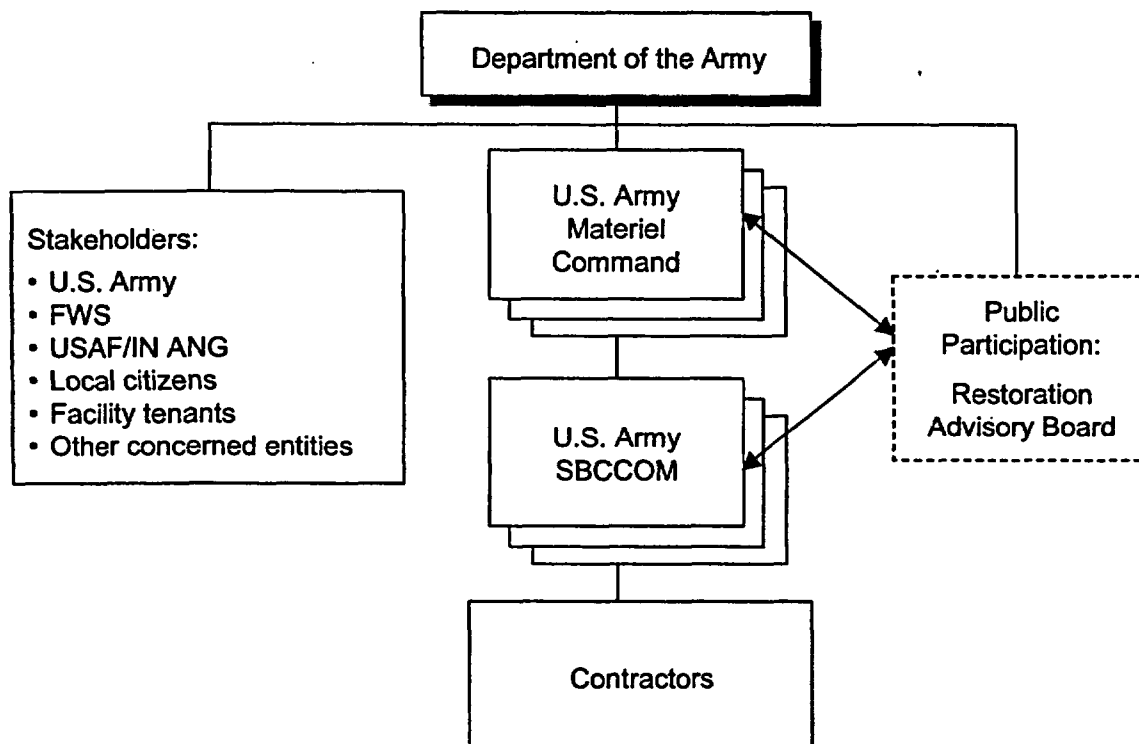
Department of the Army

Stakeholders:
- U.S. Army
- FWS
- USAF/IN ANG
- Local citizens
- Facility tenants
- Other concerned entities

U.S. Army Materiel Command

U.S. Army SBCCOM

Public Participation:
Restoration Advisory Board

Contractors